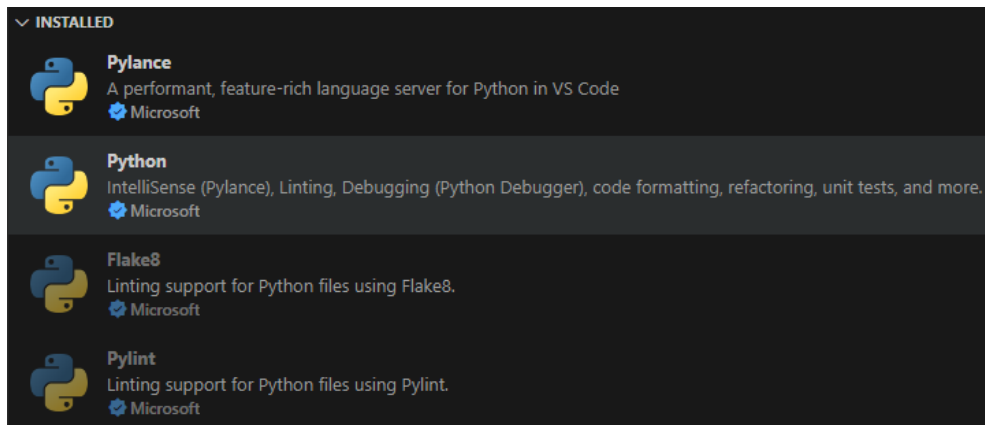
INSTALLED

Pylance
A performant, feature-rich language server for Python in VS Code
Microsoft

Python
IntelliSense (Pylance), Linting, Debugging (Python Debugger), code formatting, refactoring, unit tests, and more.
Microsoft

Flake8
Linting support for Python files using Flake8.
Microsoft

Pylint
Linting support for Python files using Pylint.
Microsoft